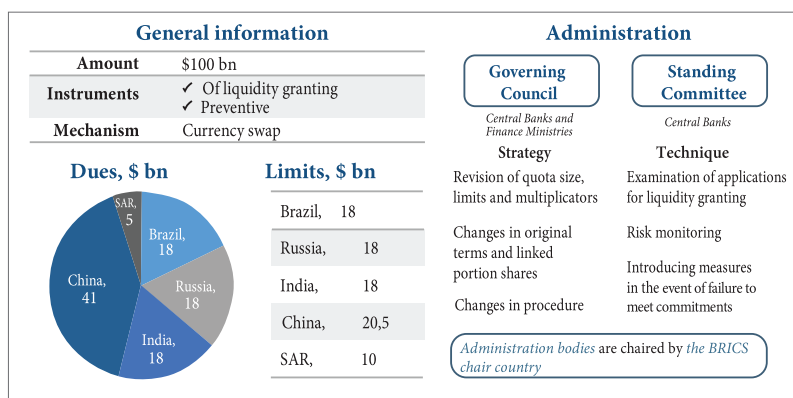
General information

| Amount | \$100 bn |
|---|---|
| Instruments | ✓ Of liquidity granting ✓ Preventive |
| Mechanism | Currency swap |

Dues, \$ bn

SAR, 5
Brazil, 18
Russia, 18
India, 18
China, 41

Limits, \$ bn

| Brazil, | 18 |
|---|---|
| Russia, | 18 |
| India, | 18 |
| China, | 20,5 |
| SAR, | 10 |

Administration

Governing Council
Central Banks and Finance Ministries

Standing Committee
Central Banks

Strategy

Revision of quota size, limits and multiplicators

Changes in original terms and linked portion shares

Changes in procedure

Technique

Examination of applications for liquidity granting

Risk monitoring

Introducing measures in the event of failure to meet commitments

Administration bodies are chaired by the BRICS chair country